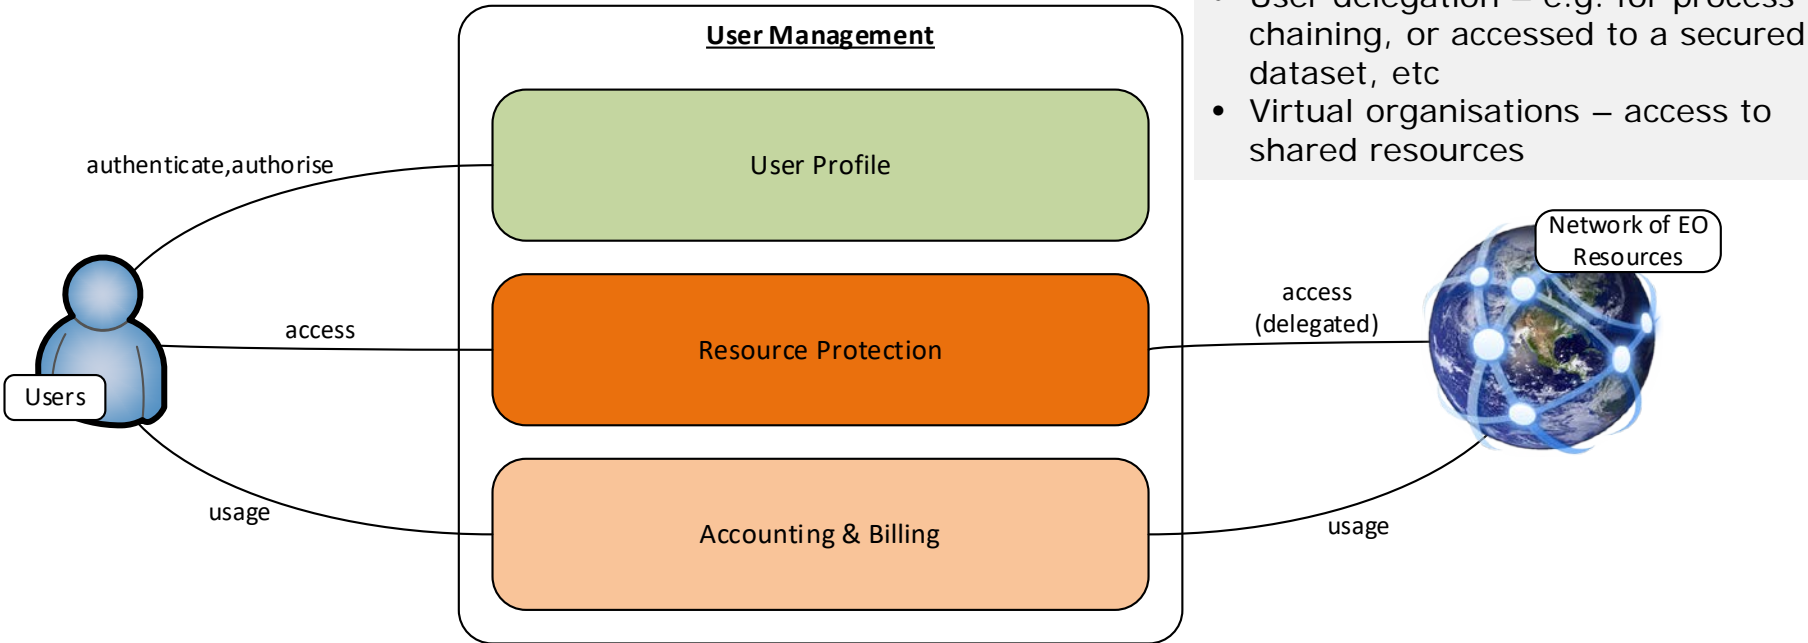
User Management

User Profile

Resource Protection

Accounting & Billing

authenticate,authorise

access

usage

Users

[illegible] chaining, or accessed to a secured dataset, etc

• Virtual organisations – access to shared resources

Network of EO Resources

access (delegated)

usage